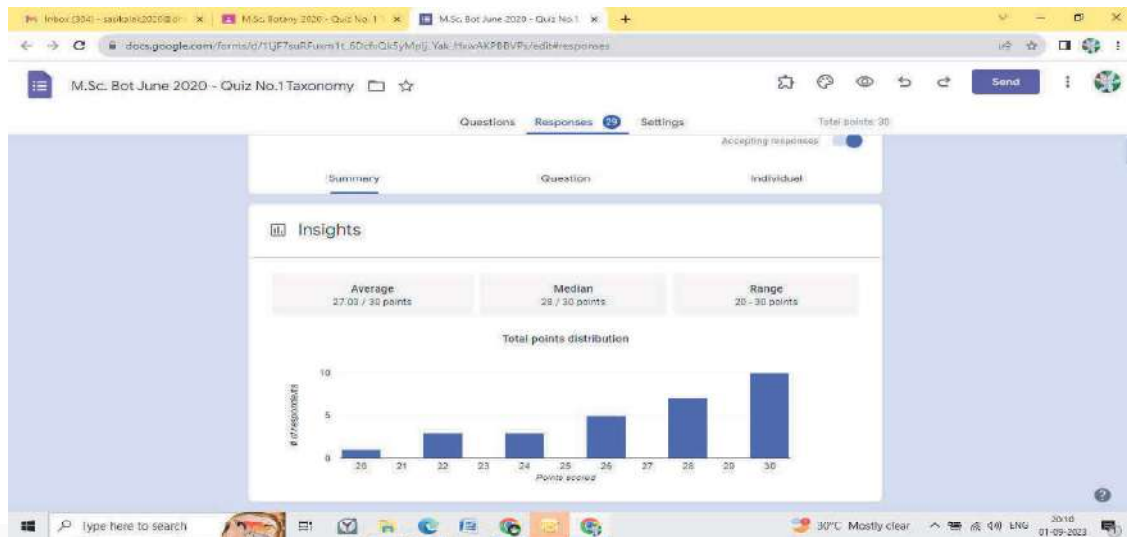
Inbox (304) - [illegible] | M.Sc. Botany 2020 - Quiz No. 1 | M.Sc. Bot June 2020 - Quiz No.1

docs.google.com/forms/d/1UF7suRFuxm1t_6DcfvQk5yMplj_Yak_HxwAKP8BVPs/edit#responses

M.Sc. Bot June 2020 - Quiz No.1 Taxonomy

Send

Questions Responses 29 Settings Total points: 30

Accepting responses

Summary Question Individual

Insights

| Average | Median | Range |
|---|---|---|
| 27.03 / 30 points | 28 / 30 points | 20 - 30 points |

Total points distribution

10
5
0
# of respondents

20 21 22 23 24 25 26 27 28 29 30
Points scored

Type here to search

30°C Mostly clear ENG 20:10 01-09-2023